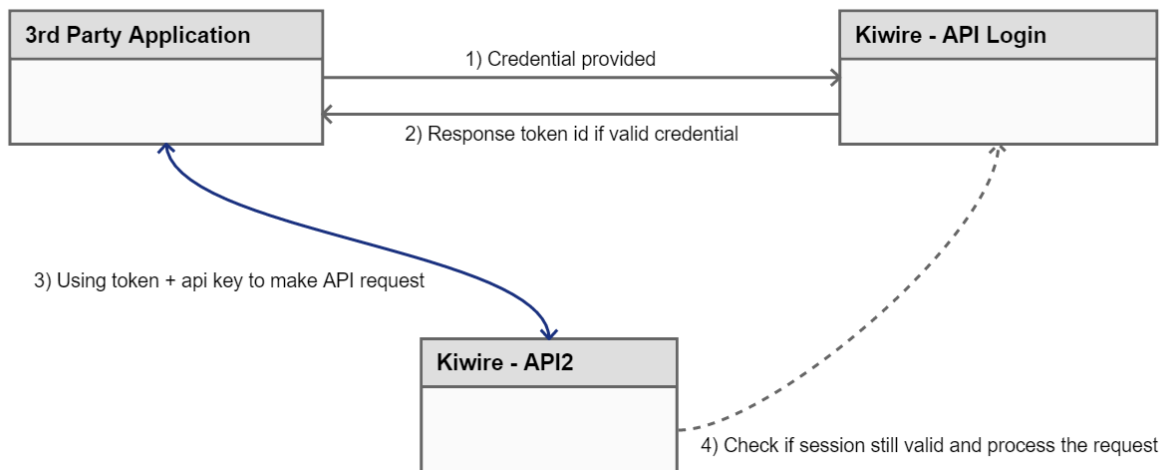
3rd Party Application

1) Credential provided

Kiwire - API Login

2) Response token id if valid credential

3) Using token + api key to make API request

Kiwire - API2

4) Check if session still valid and process the request